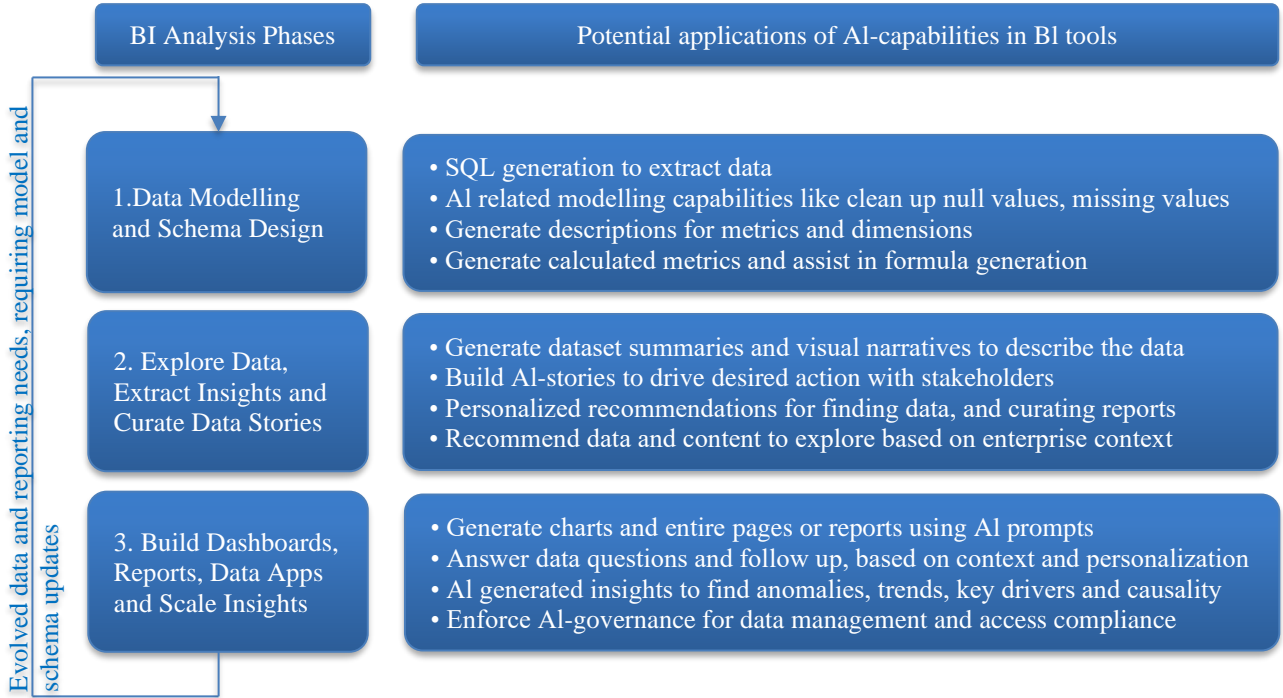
BI Analysis Phases

Potential applications of Al-capabilities in Bl tools

Evolved data and reporting needs, requiring model and schema updates

1.Data Modelling and Schema Design

• SQL generation to extract data
• Al related modelling capabilities like clean up null values, missing values
• Generate descriptions for metrics and dimensions
• Generate calculated metrics and assist in formula generation

2. Explore Data, Extract Insights and Curate Data Stories

• Generate dataset summaries and visual narratives to describe the data
• Build Al-stories to drive desired action with stakeholders
• Personalized recommendations for finding data, and curating reports
• Recommend data and content to explore based on enterprise context

3. Build Dashboards, Reports, Data Apps and Scale Insights

• Generate charts and entire pages or reports using Al prompts
• Answer data questions and follow up, based on context and personalization
• Al generated insights to find anomalies, trends, key drivers and causality
• Enforce Al-governance for data management and access compliance